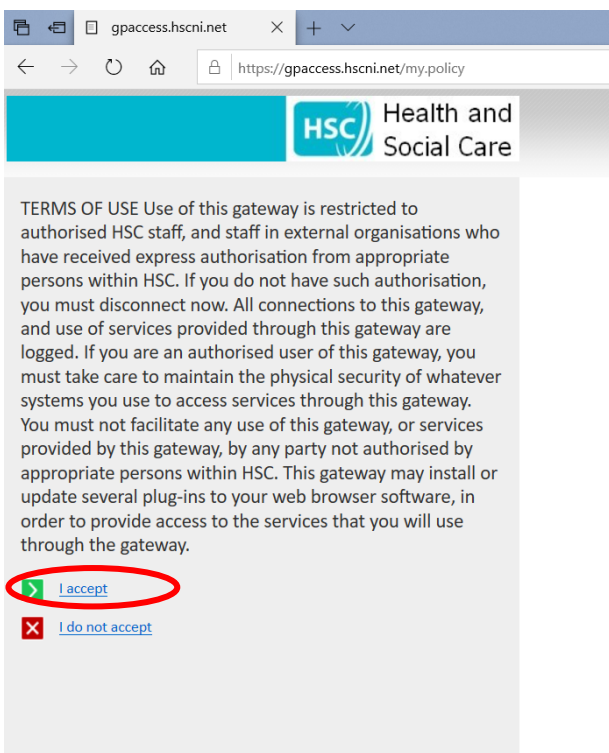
gpaccess.hscni.net

https://gpaccess.hscni.net/my.policy

HSC Health and Social Care

TERMS OF USE Use of this gateway is restricted to authorised HSC staff, and staff in external organisations who have received express authorisation from appropriate persons within HSC. If you do not have such authorisation, you must disconnect now. All connections to this gateway, and use of services provided through this gateway are logged. If you are an authorised user of this gateway, you must take care to maintain the physical security of whatever systems you use to access services through this gateway. You must not facilitate any use of this gateway, or services provided by this gateway, by any party not authorised by appropriate persons within HSC. This gateway may install or update several plug-ins to your web browser software, in order to provide access to the services that you will use through the gateway.

I accept

I do not accept